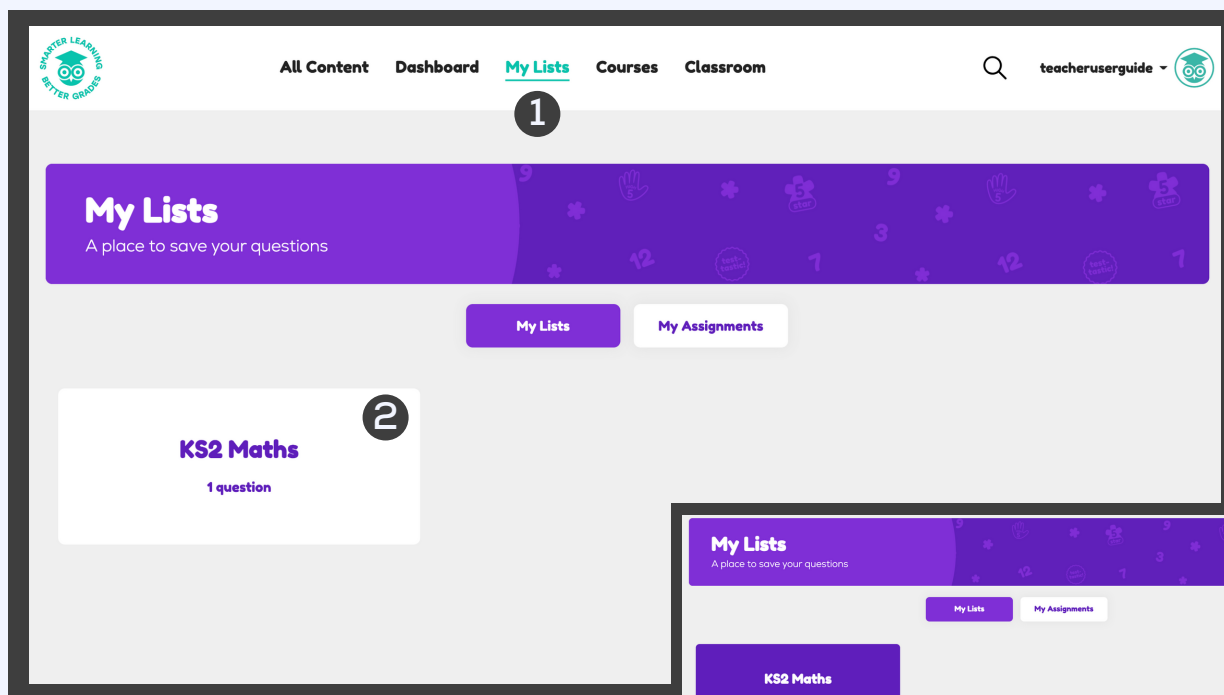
SMARTER LEARNING BETTER GRADES

All Content Dashboard My Lists Courses Classroom

teacheruserguide

1

My Lists
A place to save your questions

My Lists
My Assignments

2

KS2 Maths
1 question

My Lists
A place to save your questions

My Lists
My Assignments

KS2 Maths